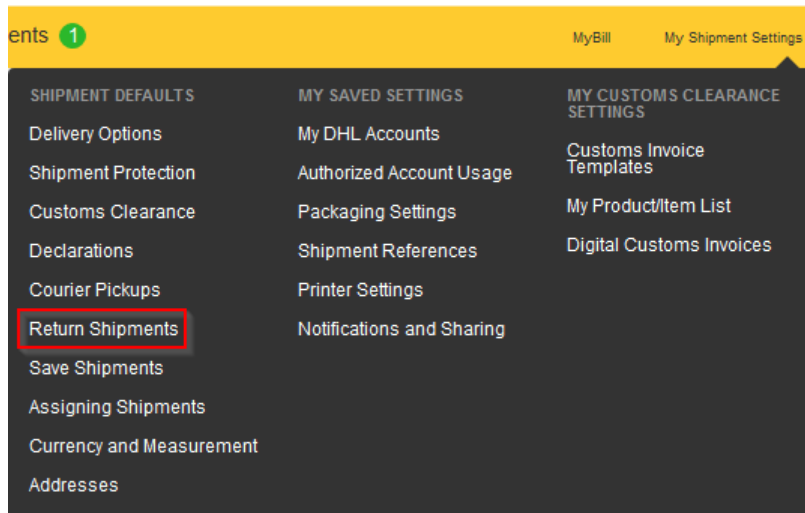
ents 1

MyBill My Shipment Settings

SHIPMENT DEFAULTS
Delivery Options
Shipment Protection
Customs Clearance
Declarations
Courier Pickups
Return Shipments
Save Shipments
Assigning Shipments
Currency and Measurement
Addresses

MY SAVED SETTINGS
My DHL Accounts
Authorized Account Usage
Packaging Settings
Shipment References
Printer Settings
Notifications and Sharing

MY CUSTOMS CLEARANCE SETTINGS
Customs Invoice Templates
My Product/Item List
Digital Customs Invoices